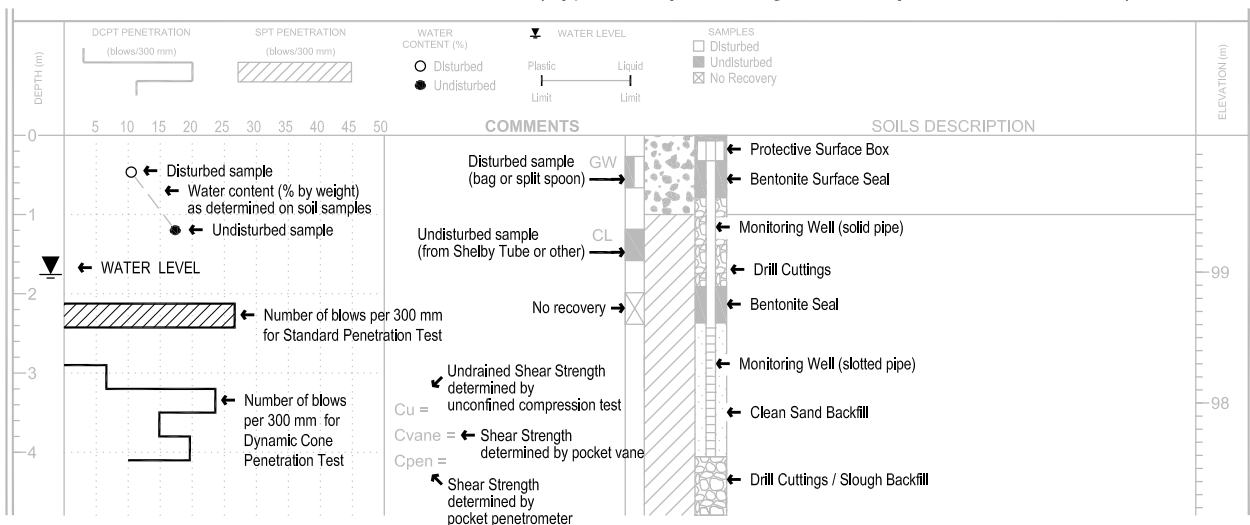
DCPT PENETRATION (blows/300 mm)

SPT PENETRATION (blows/300 mm)

WATER CONTENT (%)
○ Disturbed
● Undisturbed

▼ WATER LEVEL
Plastic Limit
Liquid Limit

SAMPLES
☐ Disturbed
■ Undisturbed
☒ No Recovery

DEPTH (m)

ELEVATION (m)

5 10 15 20 25 30 35 40 45 50

COMMENTS

SOILS DESCRIPTION

0
1
2
3
4

99
98

○ ← Disturbed sample
← Water content (% by weight) as determined on soil samples
● ← Undisturbed sample

▼ ← WATER LEVEL

← Number of blows per 300 mm for Standard Penetration Test

← Number of blows per 300 mm for Dynamic Cone Penetration Test

Disturbed sample (bag or split spoon) →
GW

Undisturbed sample (from Shelby Tube or other) →
CL

No recovery →

↙ Undrained Shear Strength determined by unconfined compression test
Cu =
Cvane = ← Shear Strength determined by pocket vane
Cpen =
↖ Shear Strength determined by pocket penetrometer

← Protective Surface Box
← Bentonite Surface Seal
← Monitoring Well (solid pipe)
← Drill Cuttings
← Bentonite Seal
← Monitoring Well (slotted pipe)
← Clean Sand Backfill
← Drill Cuttings / Slough Backfill